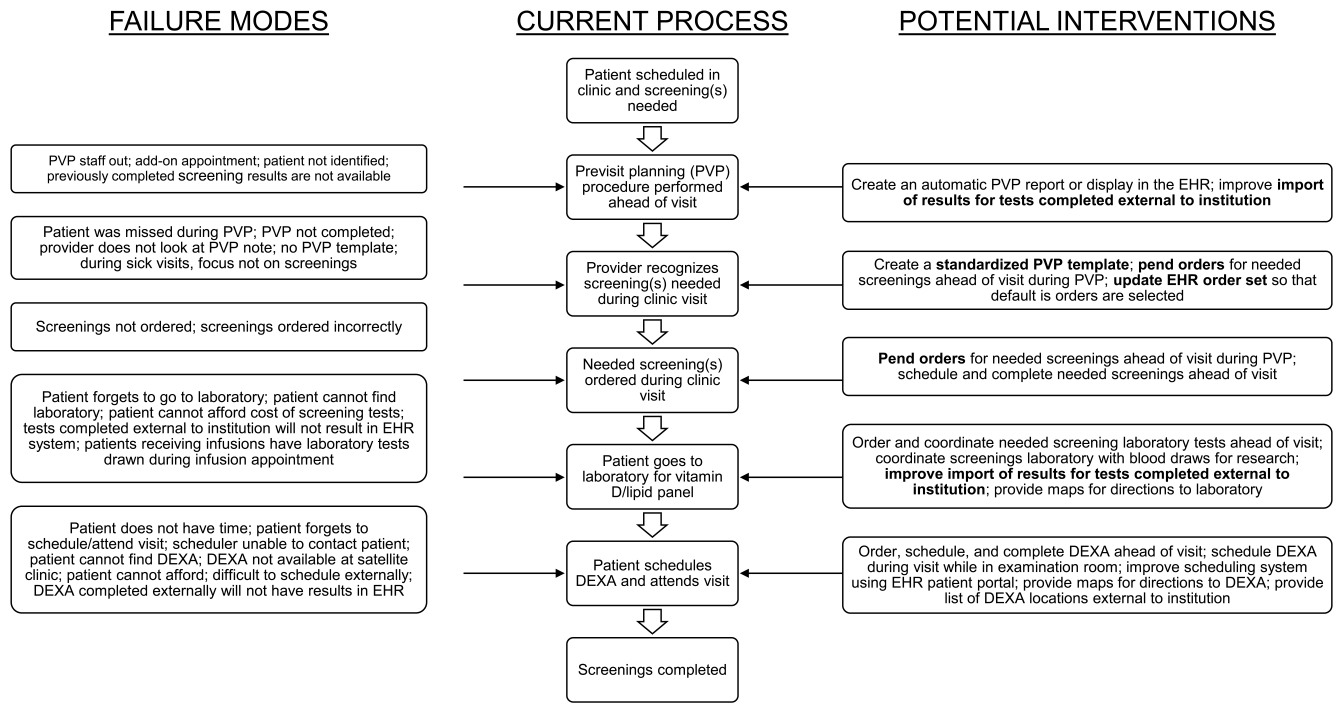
FAILURE MODES

PVP staff out; add-on appointment; patient not identified; previously completed screening results are not available

Patient was missed during PVP; PVP not completed; provider does not look at PVP note; no PVP template; during sick visits, focus not on screenings

Screenings not ordered; screenings ordered incorrectly

Patient forgets to go to laboratory; patient cannot find laboratory; patient cannot afford cost of screening tests; tests completed external to institution will not result in EHR system; patients receiving infusions have laboratory tests drawn during infusion appointment

Patient does not have time; patient forgets to schedule/attend visit; scheduler unable to contact patient; patient cannot find DEXA; DEXA not available at satellite clinic; patient cannot afford; difficult to schedule externally; DEXA completed externally will not have results in EHR

CURRENT PROCESS

Patient scheduled in clinic and screening(s) needed

Previsit planning (PVP) procedure performed ahead of visit

Provider recognizes screening(s) needed during clinic visit

Needed screening(s) ordered during clinic visit

Patient goes to laboratory for vitamin D/lipid panel

Patient schedules DEXA and attends visit

Screenings completed

POTENTIAL INTERVENTIONS

Create an automatic PVP report or display in the EHR; improve **import of results for tests completed external to institution**

Create a **standardized PVP template**; **pend orders** for needed screenings ahead of visit during PVP; **update EHR order set** so that default is orders are selected

**Pend orders** for needed screenings ahead of visit during PVP; schedule and complete needed screenings ahead of visit

Order and coordinate needed screening laboratory tests ahead of visit; coordinate screenings laboratory with blood draws for research; **improve import of results for tests completed external to institution**; provide maps for directions to laboratory

Order, schedule, and complete DEXA ahead of visit; schedule DEXA during visit while in examination room; improve scheduling system using EHR patient portal; provide maps for directions to DEXA; provide list of DEXA locations external to institution